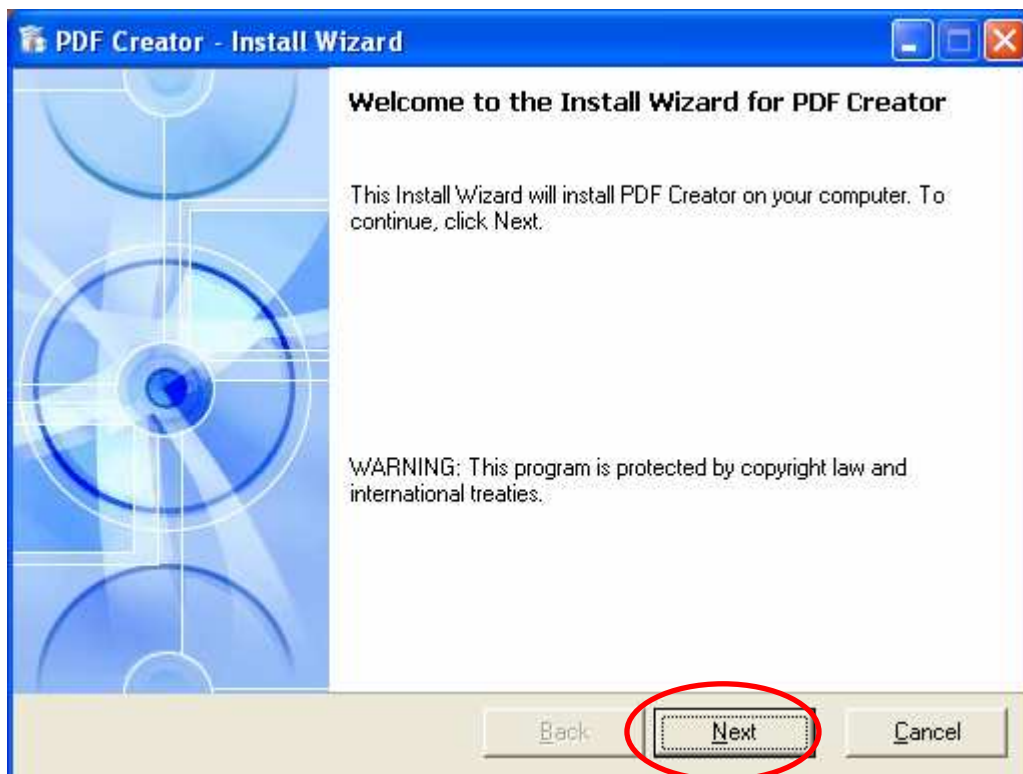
PDF Creator - Install Wizard

Welcome to the Install Wizard for PDF Creator

This Install Wizard will install PDF Creator on your computer. To continue, click Next.

WARNING: This program is protected by copyright law and international treaties.

Back
Next
Cancel